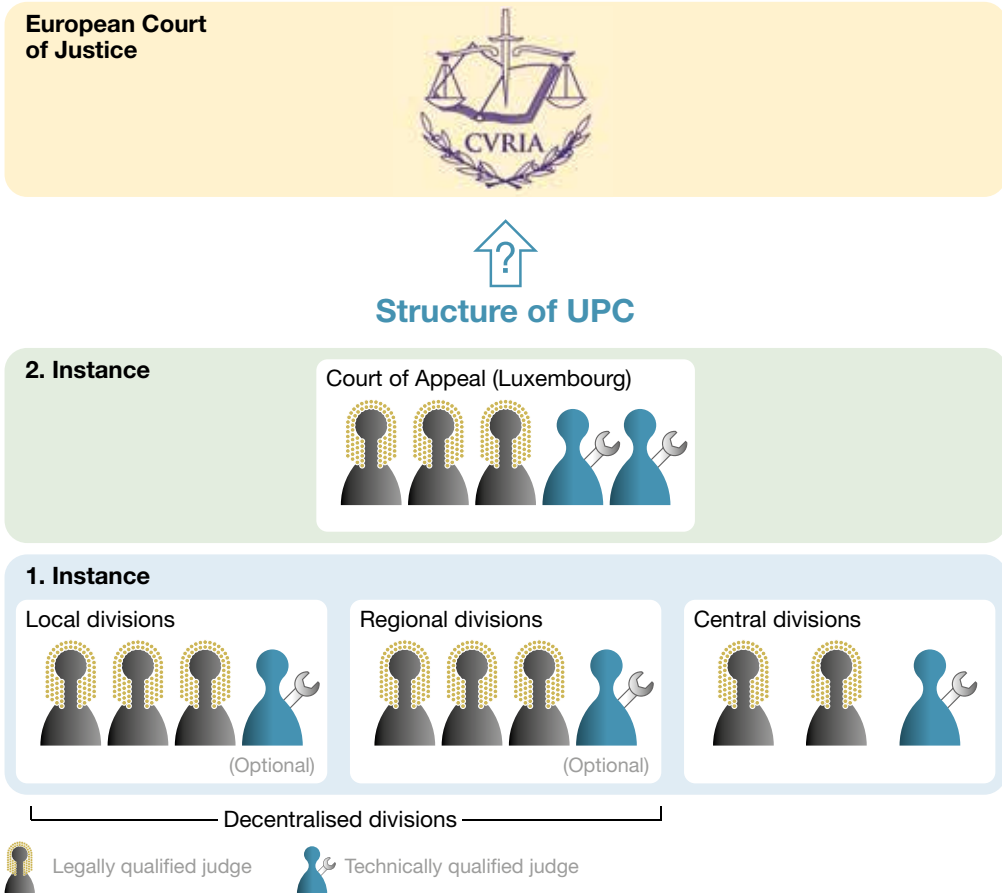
European Court of Justice

CVRIA

?

Structure of UPC

2. Instance

Court of Appeal (Luxembourg)

1. Instance

Local divisions

(Optional)

Regional divisions

(Optional)

Central divisions

Decentralised divisions

Legally qualified judge

Technically qualified judge